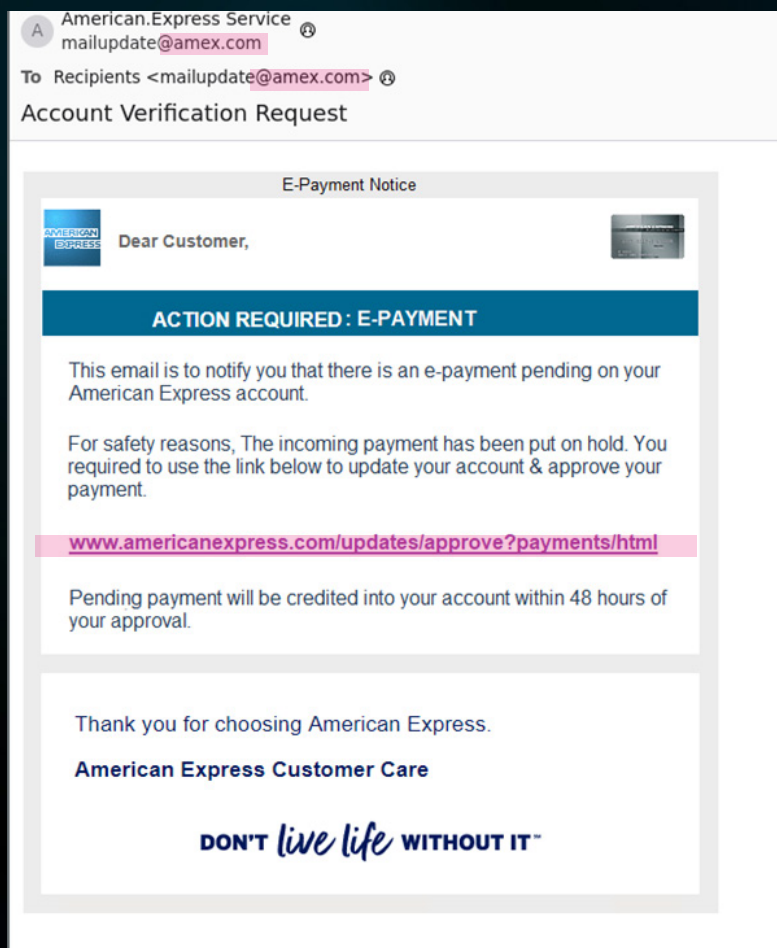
A American.Express Service
mailupdate@amex.com

To Recipients <mailupdate@amex.com>

Account Verification Request

E-Payment Notice

AMERICAN EXPRESS

Dear Customer,

ACTION REQUIRED : E-PAYMENT

This email is to notify you that there is an e-payment pending on your American Express account.

For safety reasons, The incoming payment has been put on hold. You required to use the link below to update your account & approve your payment.

www.americanexpress.com/updates/approve?payments/html

Pending payment will be credited into your account within 48 hours of your approval.

Thank you for choosing American Express.

American Express Customer Care

DON'T live life WITHOUT IT™